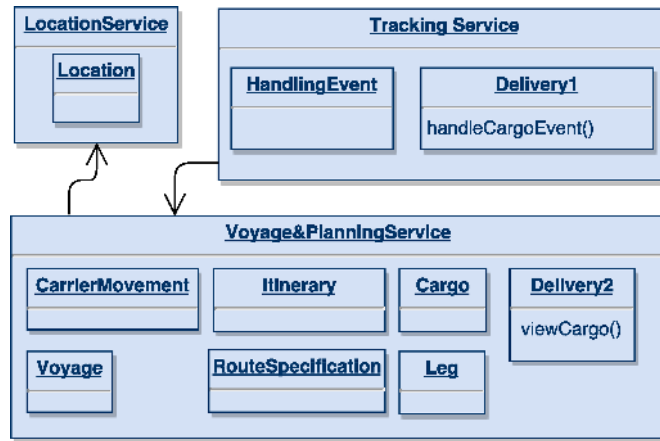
LocationService

Location

Tracking Service

HandlingEvent

Delivery1

handleCargoEvent()

Voyage&PlanningService

CarrierMovement

Itinerary

Cargo

Delivery2

viewCargo()

Voyage

RouteSpecification

Leg